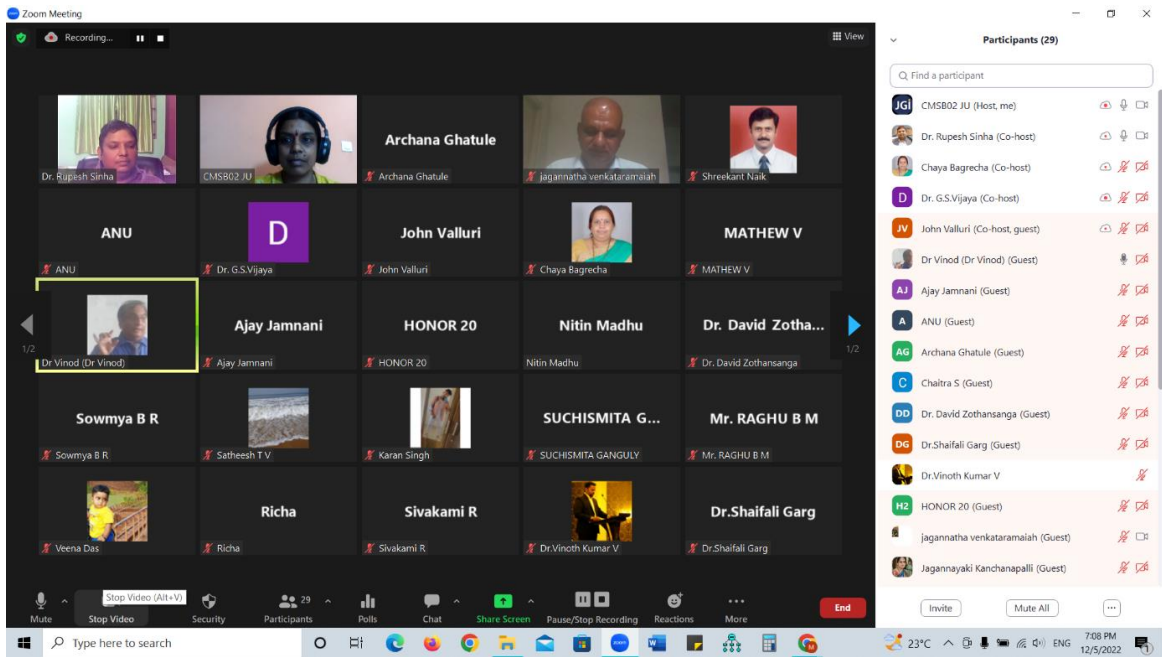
Zoom Meeting

Recording...

View

Dr. Rupesh Sinha
CMSB02 JU
Archana Ghatule
Archana Ghatule
jagannatha venkataramaiah
Shreekant Naik

ANU
ANU
D
Dr. G.S.Vijaya
John Valluri
John Valluri
Chaya Bagrecha
MATHEW V
MATHEW V

Dr Vinod (Dr Vinod)
Ajay Jamnani
Ajay Jamnani
HONOR 20
HONOR 20
Nitin Madhu
Nitin Madhu
Dr. David Zotha...
Dr. David Zothansanga

1/2
1/2

Sowmya B R
Sowmya B R
Satheesh T V
Karan Singh
SUCHISMITA G...
SUCHISMITA GANGULY
Mr. RAGHU B M
Mr. RAGHU B M

Veena Das
Richa
Richa
Sivakami R
Sivakami R
Dr.Vinoth Kumar V
Dr.Shaifali Garg
Dr.Shaifali Garg

Participants (29)

Find a participant

JG CMSB02 JU (Host, me)
Dr. Rupesh Sinha (Co-host)
Chaya Bagrecha (Co-host)
D Dr. G.S.Vijaya (Co-host)
JV John Valluri (Co-host, guest)
Dr Vinod (Dr Vinod) (Guest)
AJ Ajay Jamnani (Guest)
A ANU (Guest)
AG Archana Ghatule (Guest)
C Chaitra S (Guest)
DD Dr. David Zothansanga (Guest)
DG Dr.Shaifali Garg (Guest)
Dr.Vinoth Kumar V
H2 HONOR 20 (Guest)
jagannatha venkataramaiah (Guest)
Jagannayaki Kanchanapalli (Guest)

Invite
Mute All
...

Mute
Stop Video (Alt+V)
Stop Video
Security
29
Participants
Polls
Chat
Share Screen
Pause/Stop Recording
Reactions
More
End

Type here to search
23°C
ENG
7:08 PM
12/5/2022